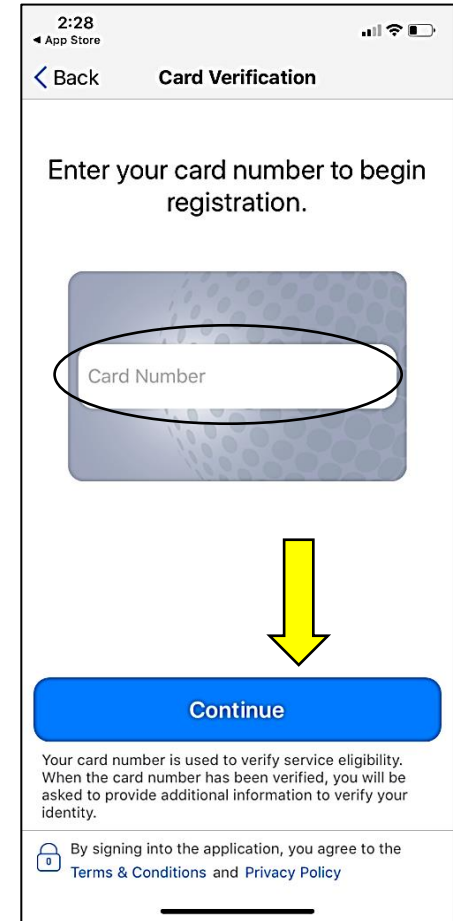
2:28
◂ App Store

< Back Card Verification

Enter your card number to begin registration.

Card Number

Continue

Your card number is used to verify service eligibility. When the card number has been verified, you will be asked to provide additional information to verify your identity.

By signing into the application, you agree to the Terms & Conditions and Privacy Policy